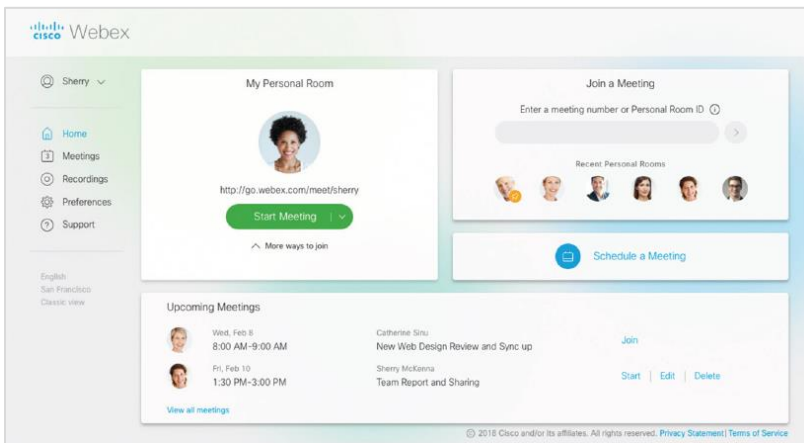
cisco Webex

Sherry

Home
Meetings
Recordings
Preferences
Support

English
San Francisco
Classic view

My Personal Room

http://go.webex.com/meet/sherry

Start Meeting

More ways to join

Join a Meeting

Enter a meeting number or Personal Room ID

Recent Personal Rooms

Schedule a Meeting

Upcoming Meetings

Wed, Feb 8
8:00 AM-9:00 AM

Catherine Sinu
New Web Design Review and Sync up

Join

Fri, Feb 10
1:30 PM-3:00 PM

Sherry McKenna
Team Report and Sharing

Start | Edit | Delete

View all meetings

© 2016 Cisco and/or its affiliates. All rights reserved. Privacy Statement | Terms of Service